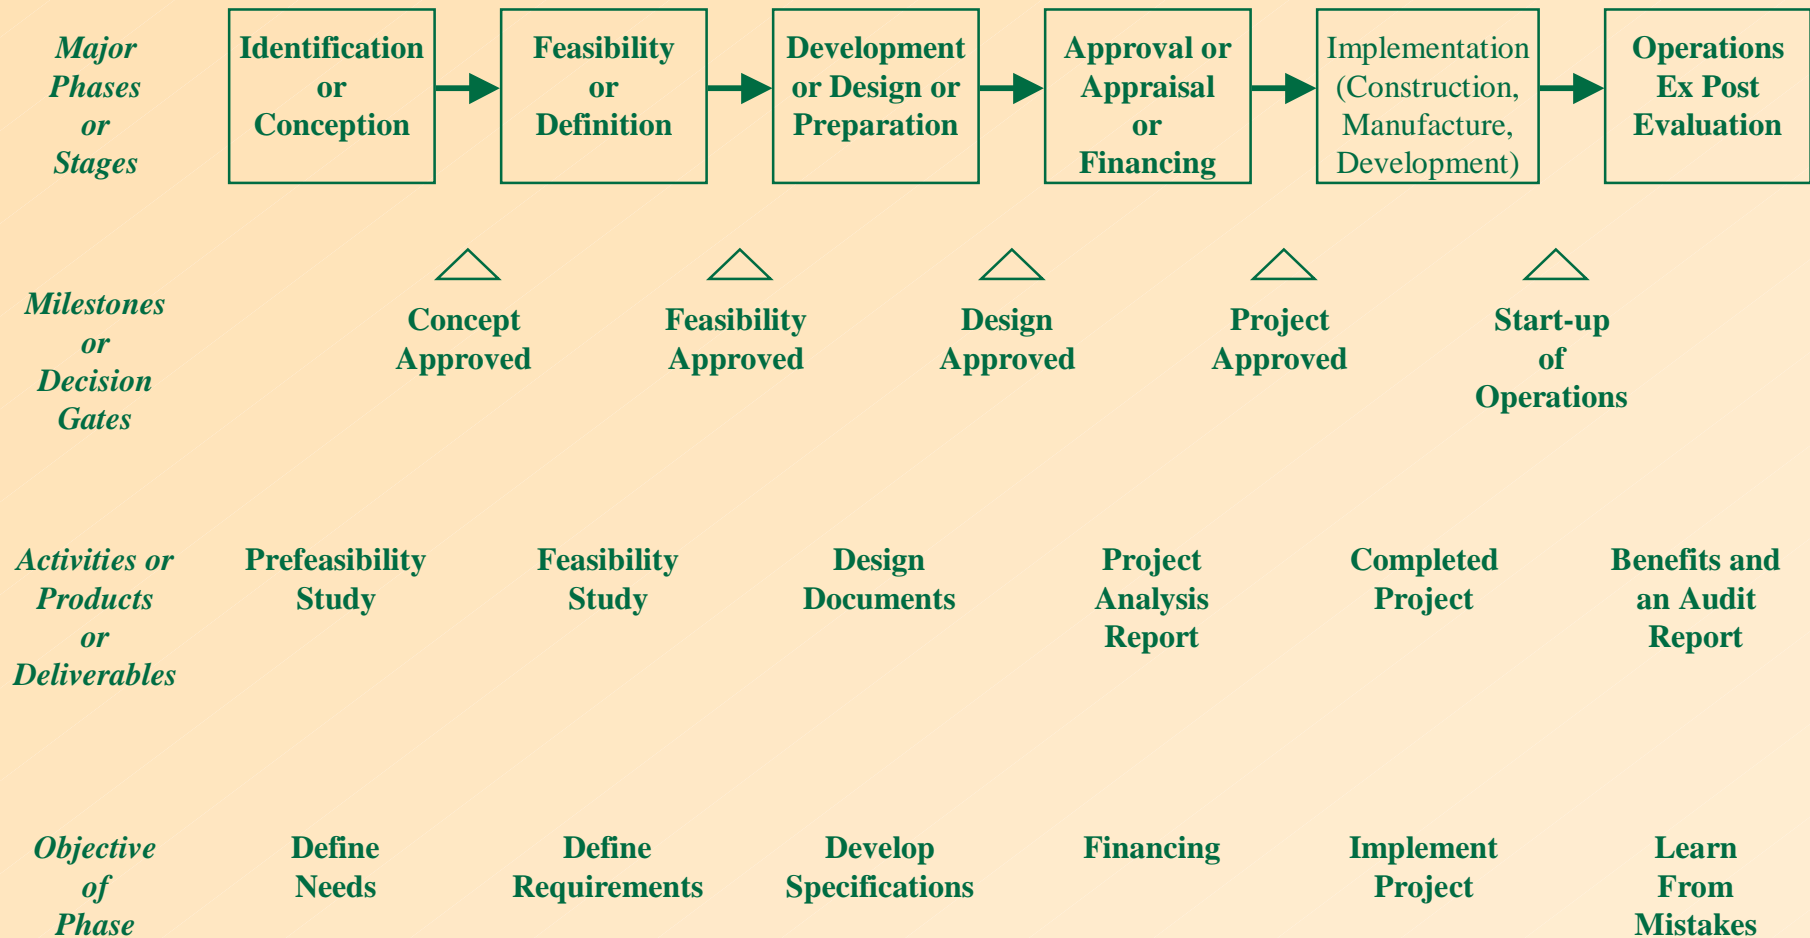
Major Phases or Stages

Identification or Conception

Feasibility or Definition

Development or Design or Preparation

Approval or Appraisal or Financing

Implementation (Construction, Manufacture, Development)

Operations Ex Post Evaluation

Milestones or Decision Gates

Concept Approved

Feasibility Approved

Design Approved

Project Approved

Start-up of Operations

Activities or Products or Deliverables

Prefeasibility Study

Feasibility Study

Design Documents

Project Analysis Report

Completed Project

Benefits and an Audit Report

Objective of Phase

Define Needs

Define Requirements

Develop Specifications

Financing

Implement Project

Learn From Mistakes